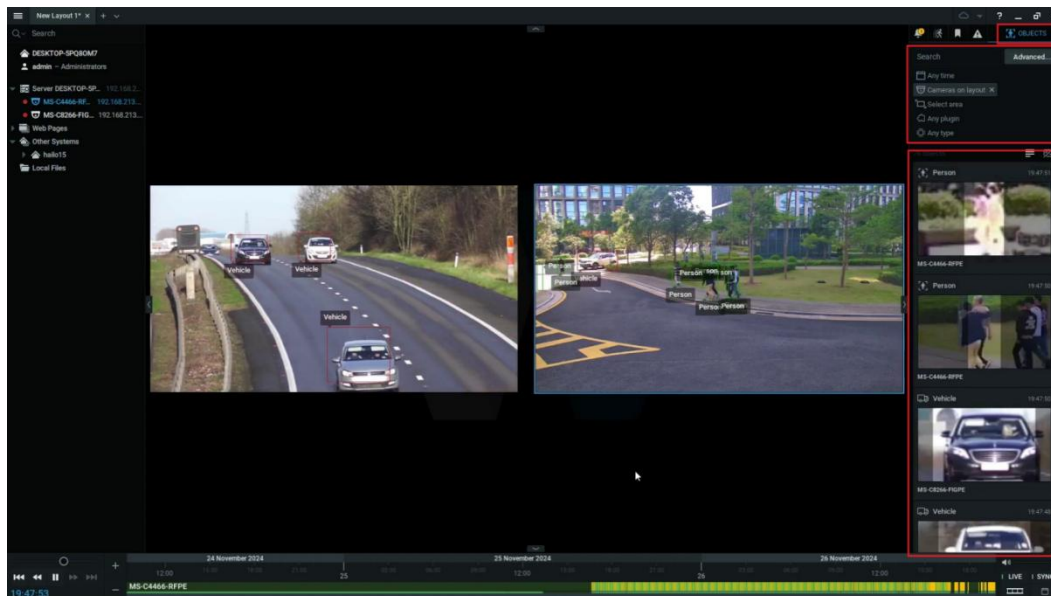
New Layout 1* × + ∨

Search

DESKTOP-5PQ8OM7
admin - Administrators

Server DESKTOP-5P... 192.168.2...
MS-C4466-RF... 192.168.213...
MS-C8266-FIG... 192.168.213...
Web Pages
Other Systems
hallo15
Local Files

OBJECTS

Search
Advanced...
Any time
Cameras on layout ×
Select area
Any plugin
Any type

Vehicle
Vehicle
Vehicle
Vehicle

Person
Person
Person
Person
Person
Person
Vehicle

Person 19:47:51
MS-C4466-RFPE
Person
MS-C4466-RFPE
Vehicle 19:47:50
MS-C8266-FIGPE
Vehicle 19:47:49

24 November 2024
25 November 2024
26 November 2024
12:00
25
12:00
26
12:00
MS-C4466-RFPE
19:47:53
LIVE
SYNC